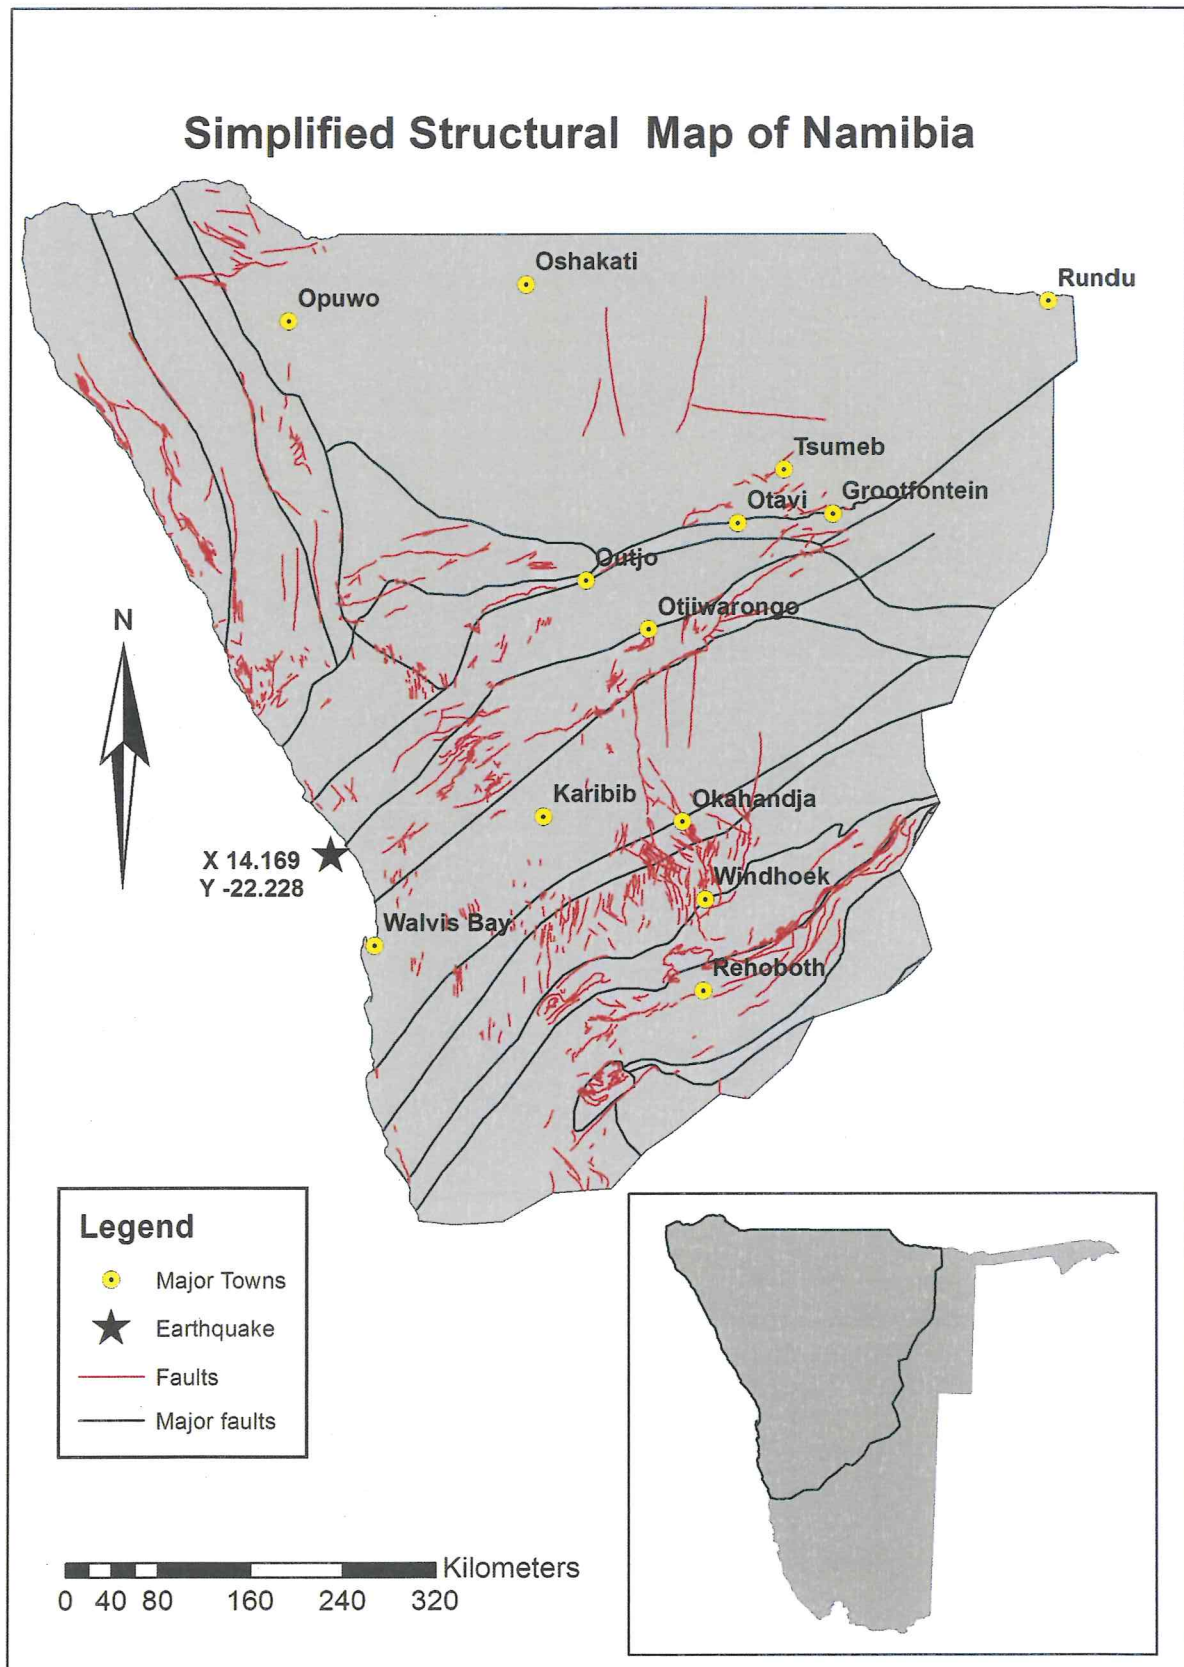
Simplified Structural Map of Namibia

Oshakati
Rundu
Opuwo
Tsumeb
Otavi
Grootfontein
Outjo
Otjiwarongo
N
Karibib
Okahandja
X 14.169
Y -22.228
Windhoek
Walvis Bay
Rehoboth

Legend
Major Towns
Earthquake
Faults
Major faults

Kilometers
0 40 80 160 240 320